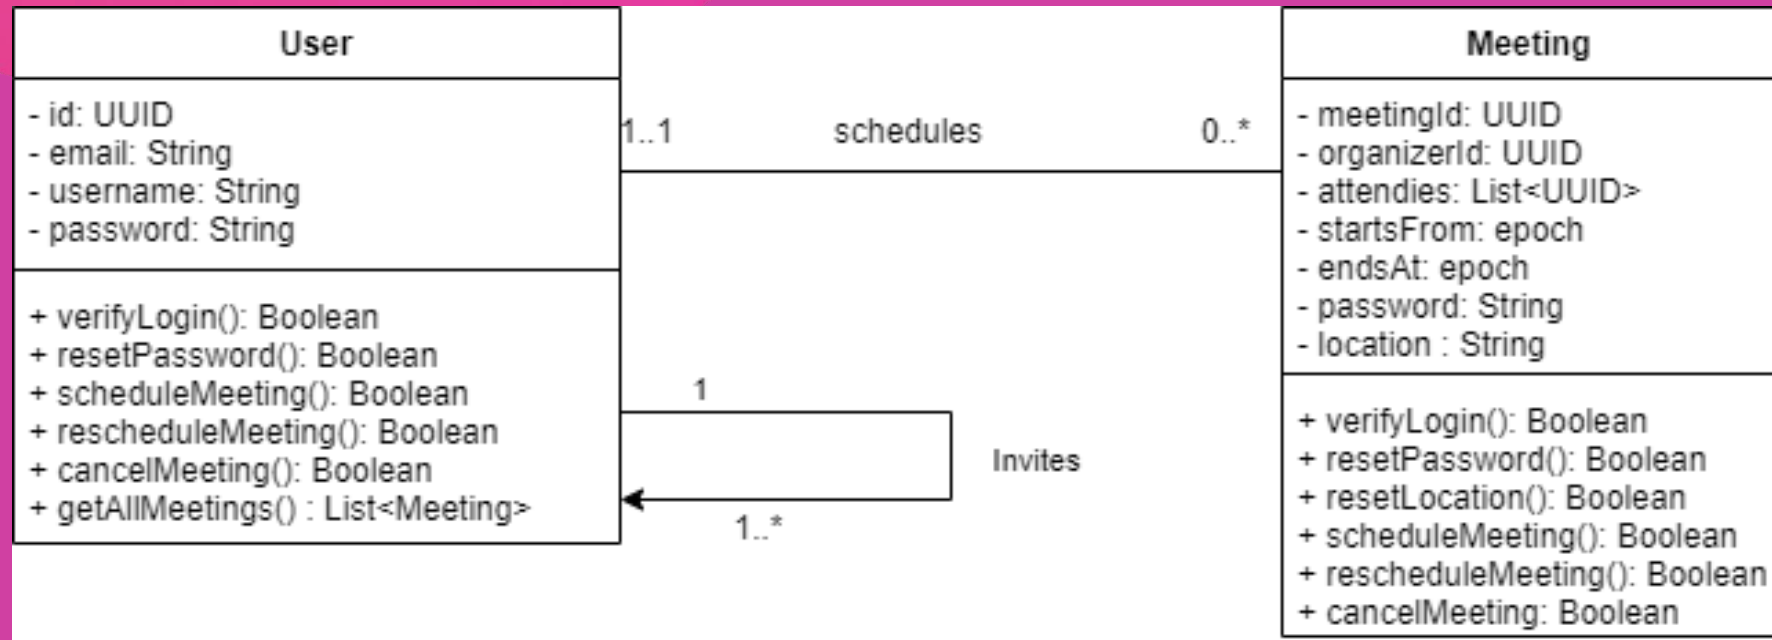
User

- id: UUID
- email: String
- username: String
- password: String

+ verifyLogin(): Boolean
+ resetPassword(): Boolean
+ scheduleMeeting(): Boolean
+ rescheduleMeeting(): Boolean
+ cancelMeeting(): Boolean
+ getAllMeetings() : List<Meeting>

1..1

schedules

0..*

1

Invites

1..*

Meeting

- meetingId: UUID
- organizerId: UUID
- attendies: List<UUID>
- startsFrom: epoch
- endsAt: epoch
- password: String
- location : String

+ verifyLogin(): Boolean
+ resetPassword(): Boolean
+ resetLocation(): Boolean
+ scheduleMeeting(): Boolean
+ rescheduleMeeting(): Boolean
+ cancelMeeting: Boolean